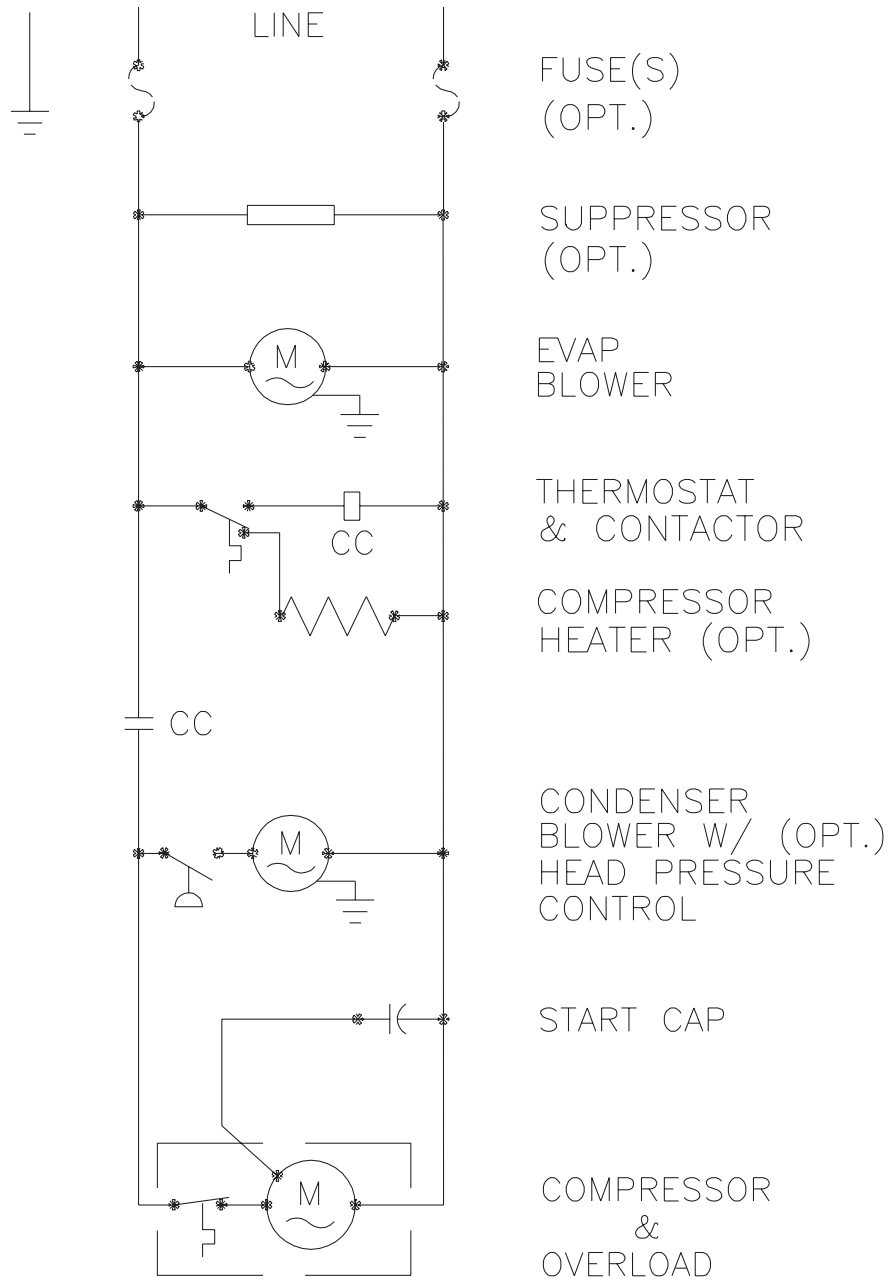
LINE

FUSE(S)
(OPT.)

SUPPRESSOR
(OPT.)

M

EVAP
BLOWER

CC

THERMOSTAT
& CONTACTOR

COMPRESSOR
HEATER (OPT.)

CC

M

CONDENSER
BLOWER W/ (OPT.)
HEAD PRESSURE
CONTROL

START CAP

M

COMPRESSOR
&
OVERLOAD